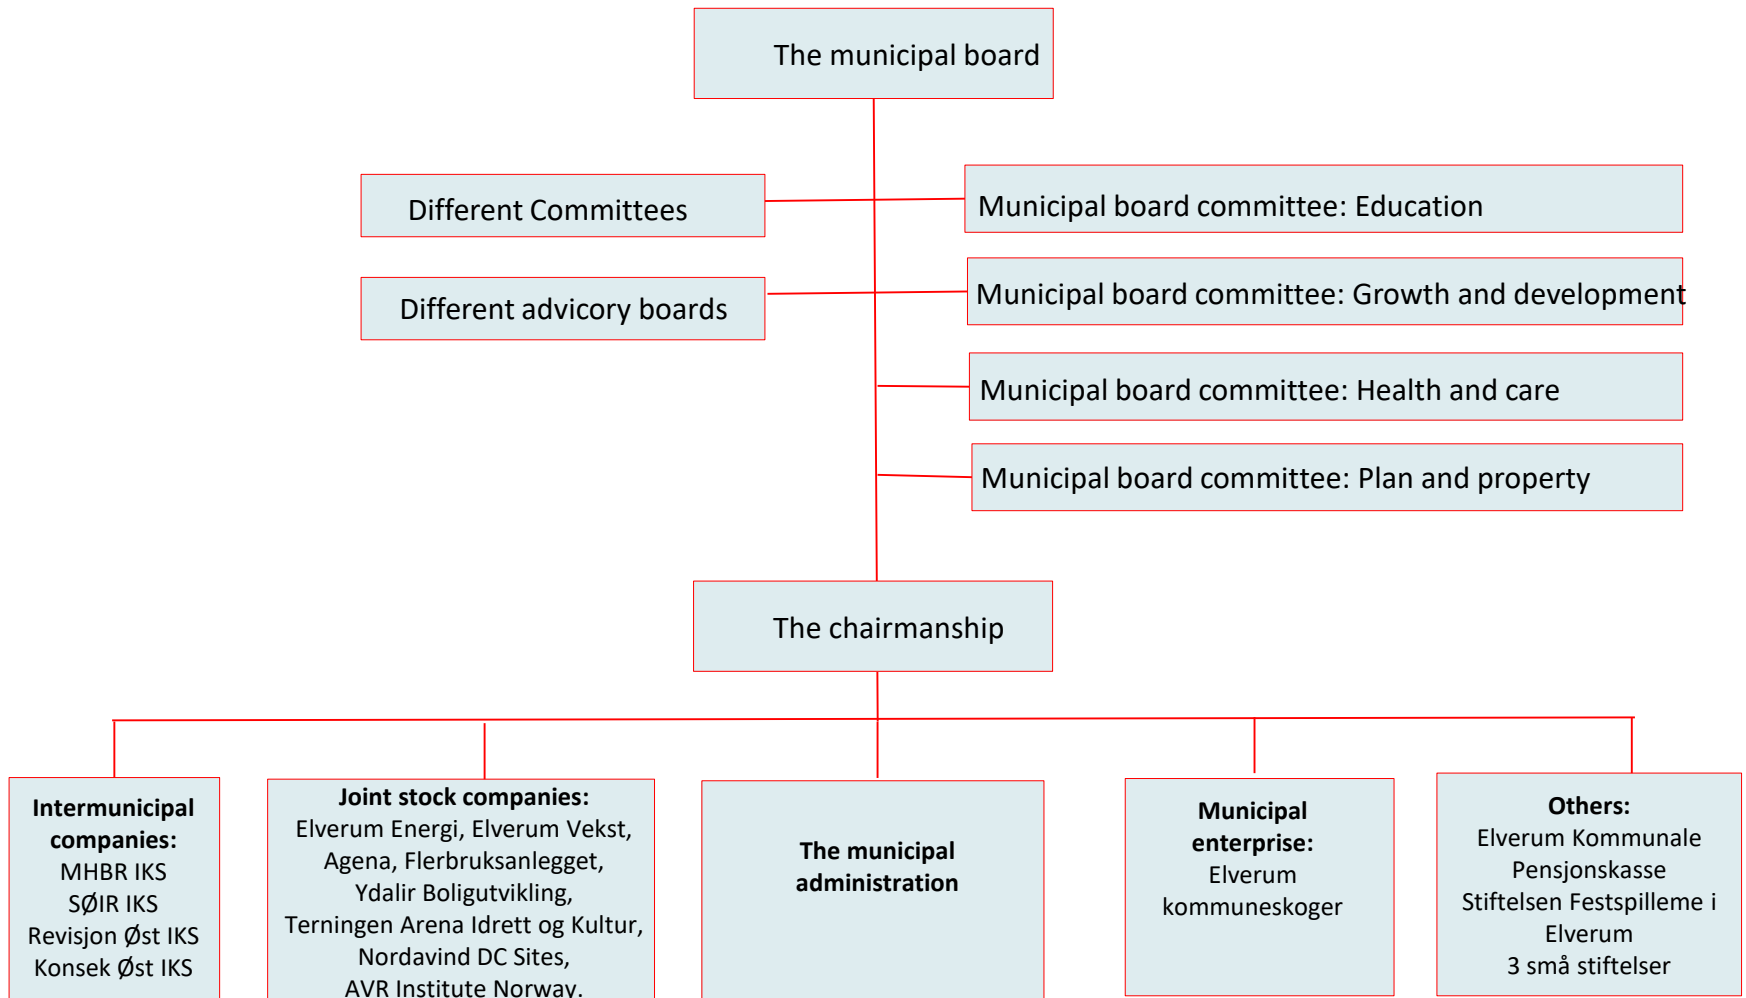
The municipal board

Different Committees

Different advicory boards

Municipal board committee: Education

Municipal board committee: Growth and development

Municipal board committee: Health and care

Municipal board committee: Plan and property

The chairmanship

**Intermunicipal companies:**
MHBR IKS
SØIR IKS
Revisjon Øst IKS
Konsek Øst IKS

**Joint stock companies:**
Elverum Energi, Elverum Vekst, Agena, Flerbruksanlegget, Ydalir Boligutvikling, Terningen Arena Idrett og Kultur, Nordavind DC Sites, AVR Institute Norway.

**The municipal administration**

**Municipal enterprise:**
Elverum kommuneskoger

**Others:**
Elverum Kommunale Pensjonskasse
Stiftelsen Festspilleme i Elverum
3 små stiftelser